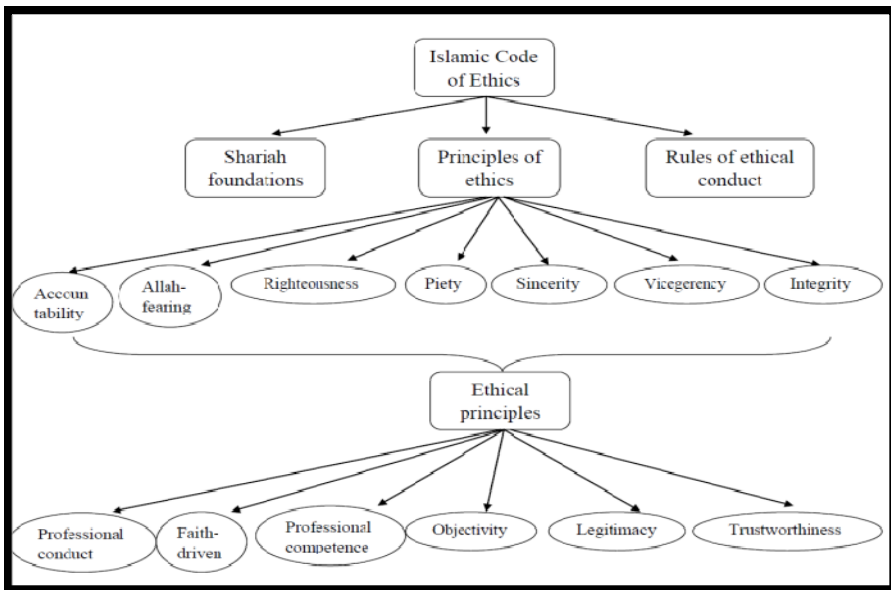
Islamic Code of Ethics

Shariah foundations

Principles of ethics

Rules of ethical conduct

Accoun tability

Allah-fearing

Righteousness

Piety

Sincerity

Vicegerency

Integrity

Ethical principles

Professional conduct

Faith-driven

Professional competence

Objectivity

Legitimacy

Trustworthiness